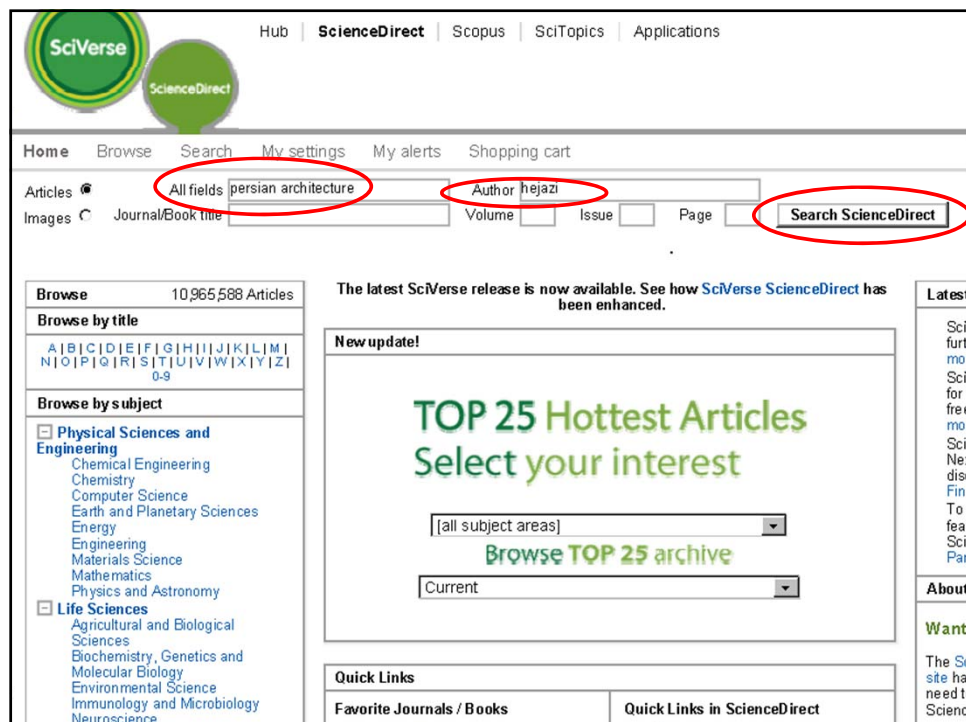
SciVerse
ScienceDirect

Hub | ScienceDirect | Scopus | SciTopics | Applications

Home Browse Search My settings My alerts Shopping cart

Articles ◉ All fields persian architecture Author hejazi
Images ○ Journal/Book title Volume Issue Page Search ScienceDirect

Browse 10,965,588 Articles

Browse by title

A | B | C | D | E | F | G | H | I | J | K | L | M | N | O | P | Q | R | S | T | U | V | W | X | Y | Z | 0-9

Browse by subject

Physical Sciences and Engineering
Chemical Engineering
Chemistry
Computer Science
Earth and Planetary Sciences
Energy
Engineering
Materials Science
Mathematics
Physics and Astronomy

Life Sciences
Agricultural and Biological Sciences
Biochemistry, Genetics and Molecular Biology
Environmental Science
Immunology and Microbiology
Neuroscience

The latest SciVerse release is now available. See how SciVerse ScienceDirect has been enhanced.

New update!

TOP 25 Hottest Articles
Select your interest

[all subject areas]

Browse TOP 25 archive

Current

Quick Links

Favorite Journals / Books

Quick Links in ScienceDirect

Lates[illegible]

Sci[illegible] furt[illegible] mo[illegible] Sci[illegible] for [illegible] fre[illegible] mo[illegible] Sci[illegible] Ne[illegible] dis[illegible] Fin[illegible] To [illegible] fea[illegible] Sci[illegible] Pa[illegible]

Abou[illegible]

Want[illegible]

The S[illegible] site ha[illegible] need t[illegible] Scienc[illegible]